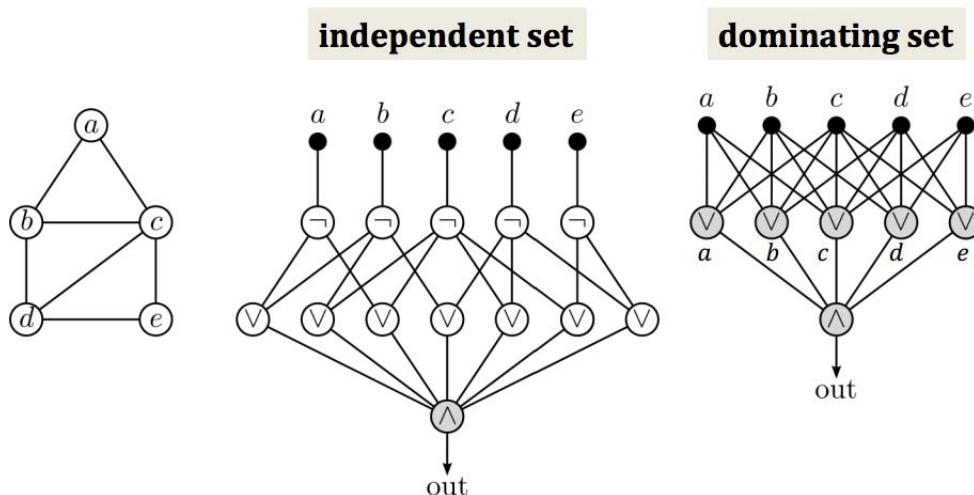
independent set

dominating set

$a$

$b$

$c$

$d$

$e$

$a$ $b$ $c$ $d$ $e$

$\neg$ $\neg$ $\neg$ $\neg$ $\neg$

$\vee$ $\vee$ $\vee$ $\vee$ $\vee$ $\vee$ $\vee$

$\wedge$

out

$a$ $b$ $c$ $d$ $e$

$\vee$ $\vee$ $\vee$ $\vee$ $\vee$

$a$ $b$ $c$ $d$ $e$

$\wedge$

out